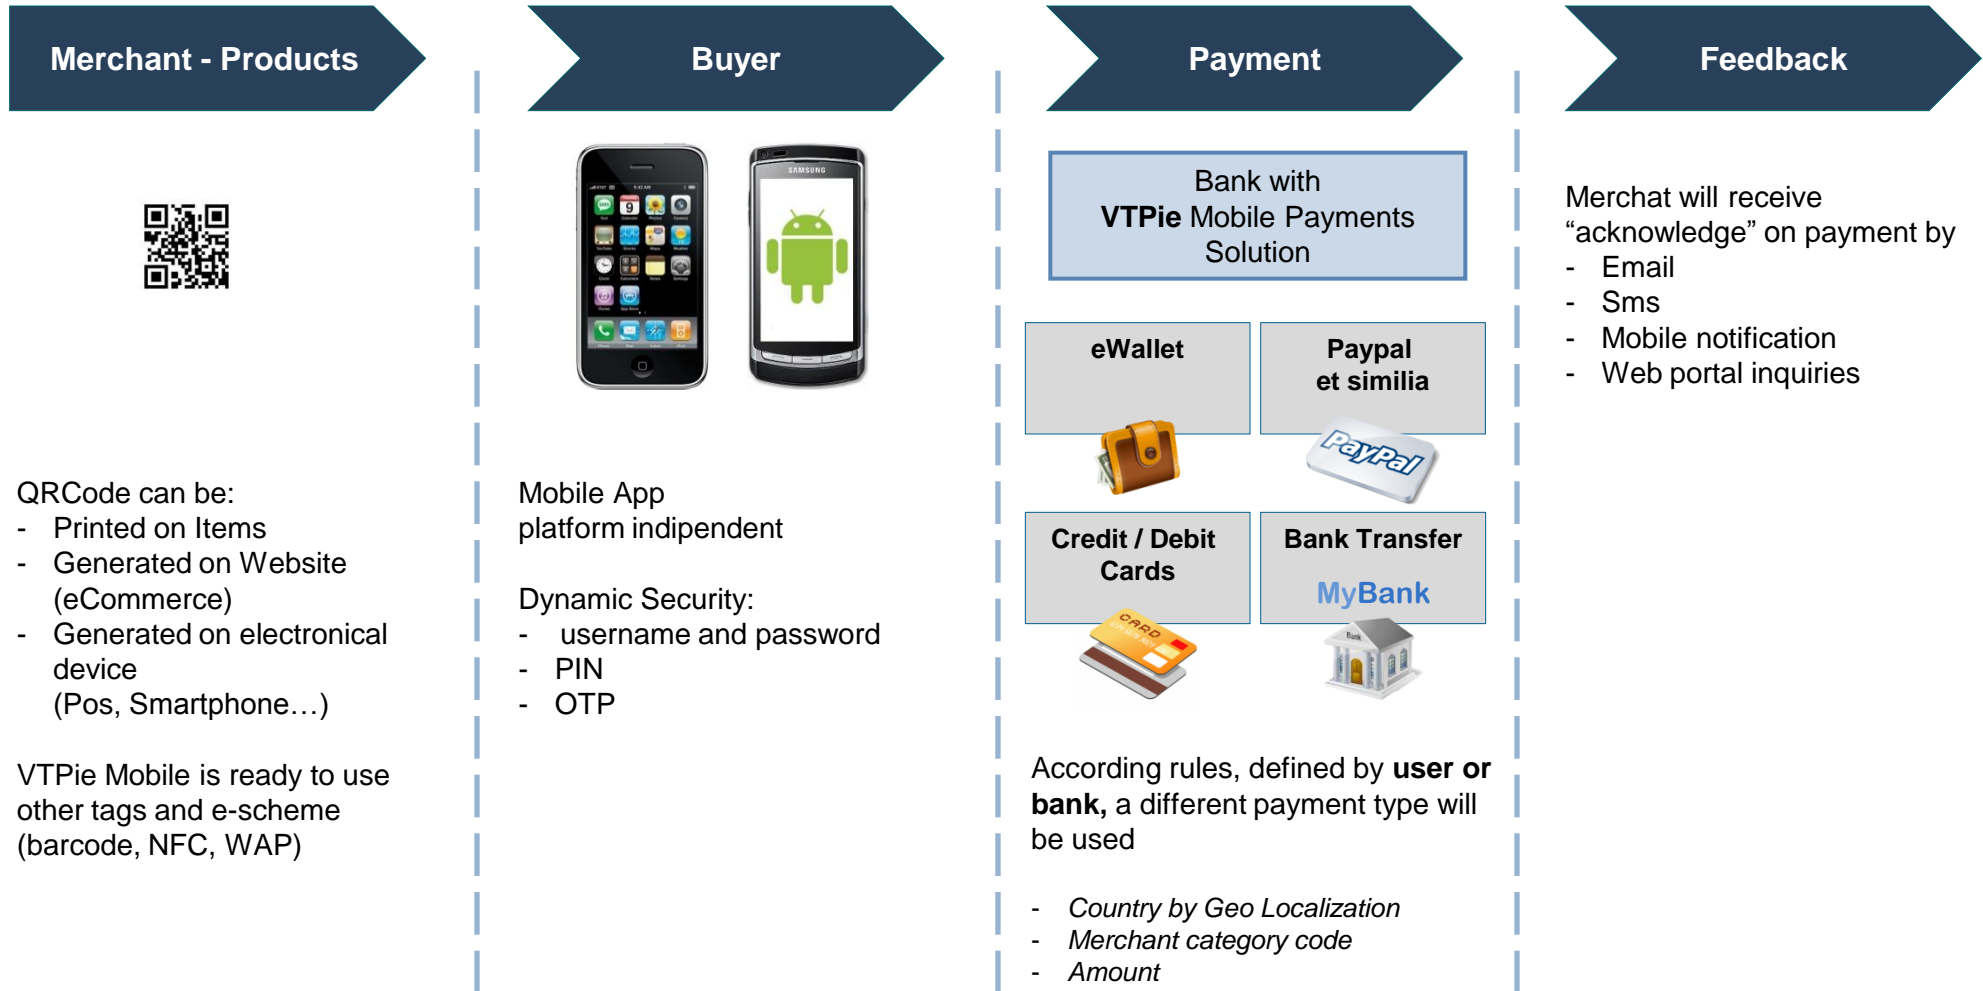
Merchant - Products

QRCode can be:
- Printed on Items
- Generated on Website (eCommerce)
- Generated on electronical device (Pos, Smartphone…)

VTPie Mobile is ready to use other tags and e-scheme (barcode, NFC, WAP)

Buyer

SAMSUNG

Mobile App platform indipendent

Dynamic Security:
- username and password
- PIN
- OTP

Payment

Bank with VTPie Mobile Payments Solution

eWallet

Paypal et similia

PayPal

Credit / Debit Cards

CARD

Bank Transfer

MyBank

Bank

According rules, defined by **user or bank,** a different payment type will be used

- *Country by Geo Localization*
- *Merchant category code*
- *Amount*

Feedback

Merchat will receive “acknowledge” on payment by
- Email
- Sms
- Mobile notification
- Web portal inquiries